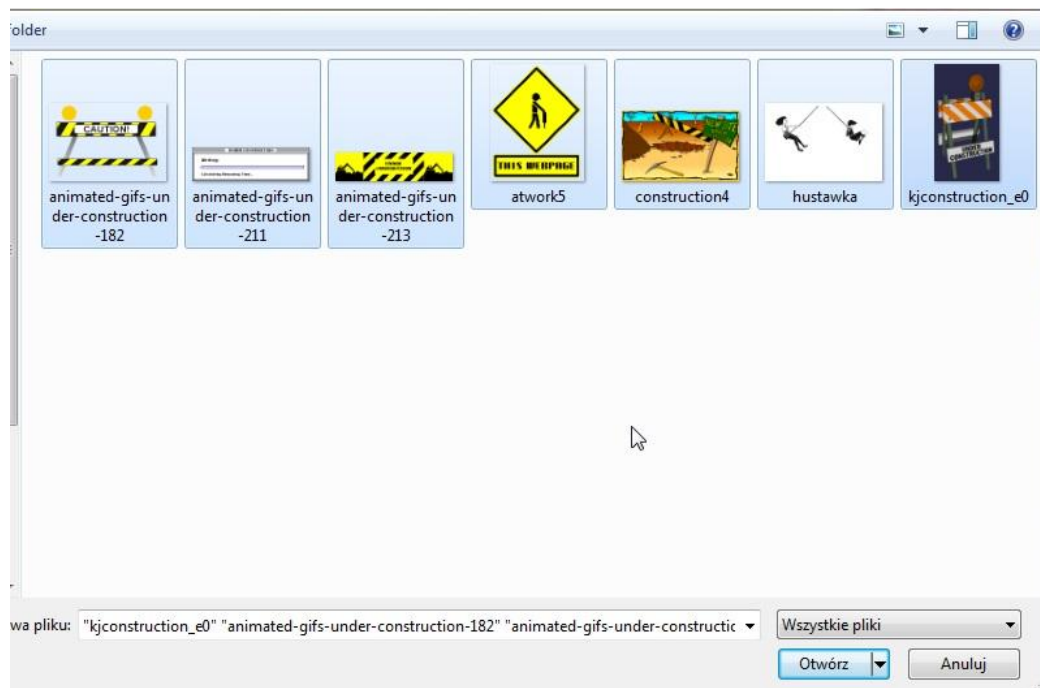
older

CAUTION!
animated-gifs-under-construction-182

animated-gifs-under-construction-211

animated-gifs-under-construction-213

THIS WEBPAGE
atwork5

construction4

hustawka

UNDER CONSTRUCTION
kjconstruction_e0

wa pliku: "kjconstruction_e0" "animated-gifs-under-construction-182" "animated-gifs-under-constructic

Wszystkie pliki

Otwórz

Anuluj